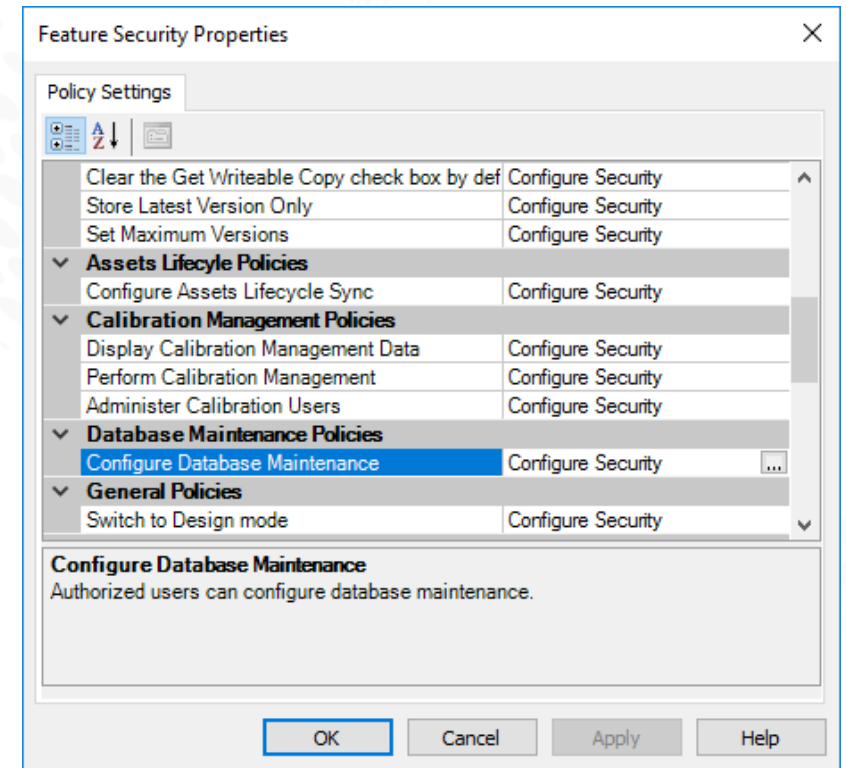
Feature Security Properties

Policy Settings

| | |
|---|---|
| Clear the Get Writeable Copy check box by def | Configure Security |
| Store Latest Version Only | Configure Security |
| Set Maximum Versions | Configure Security |
| **Assets Lifecyle Policies** | |
| Configure Assets Lifecycle Sync | Configure Security |
| **Calibration Management Policies** | |
| Display Calibration Management Data | Configure Security |
| Perform Calibration Management | Configure Security |
| Administer Calibration Users | Configure Security |
| **Database Maintenance Policies** | |
| Configure Database Maintenance | Configure Security ... |
| **General Policies** | |
| Switch to Design mode | Configure Security |

**Configure Database Maintenance**
Authorized users can configure database maintenance.

OK Cancel Apply Help